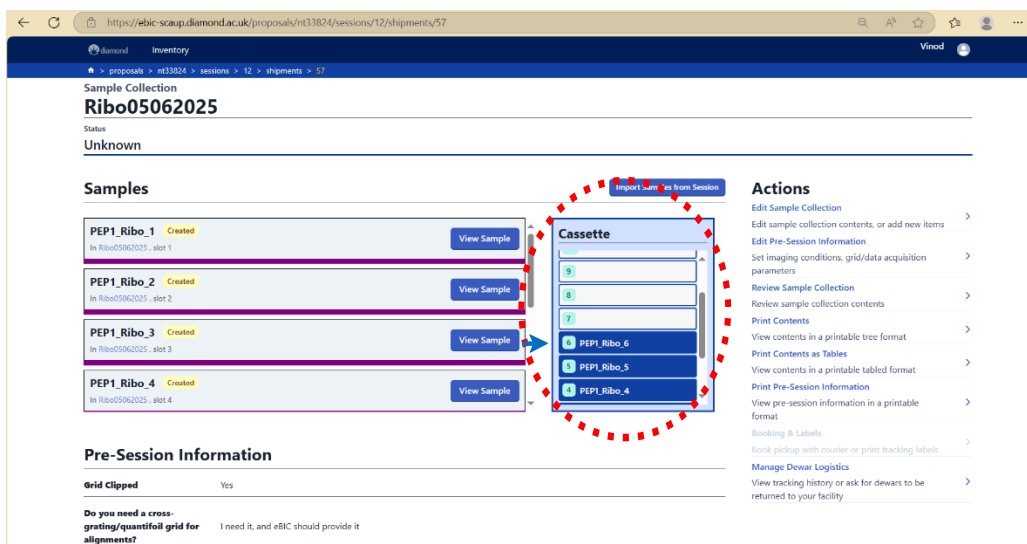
https://ebic-scaup.diamond.ac.uk/proposals/nt33824/sessions/12/shipments/57

diamond Inventory

Vinod

proposals > nt33824 > sessions > 12 > shipments > 57

Sample Collection

Ribo05062025

Status

Unknown

Samples

Import Samples from Session

PEP1_Ribo_1 Created
In Ribo05062025 , slot 1
View Sample

PEP1_Ribo_2 Created
In Ribo05062025 , slot 2
View Sample

PEP1_Ribo_3 Created
In Ribo05062025 , slot 3
View Sample

PEP1_Ribo_4 Created
In Ribo05062025 , slot 4
View Sample

Cassette

9

8

7

6 PEP1_Ribo_6

5 PEP1_Ribo_5

4 PEP1_Ribo_4

Actions

Edit Sample Collection
Edit sample collection contents, or add new items

Edit Pre-Session Information
Set imaging conditions, grid/data acquisition parameters

Review Sample Collection
Review sample collection contents

Print Contents
View contents in a printable tree format

Print Contents as Tables
View contents in a printable tabled format

Print Pre-Session Information
View pre-session information in a printable format

Booking & Labels
Book pickup with courier or print tracking labels

Manage Dewar Logistics
View tracking history or ask for dewars to be returned to your facility

Pre-Session Information

| Grid Clipped | Yes |
|---|---|
| Do you need a cross-grating/quantifoil grid for alignments? | I need it, and eBIC should provide it |